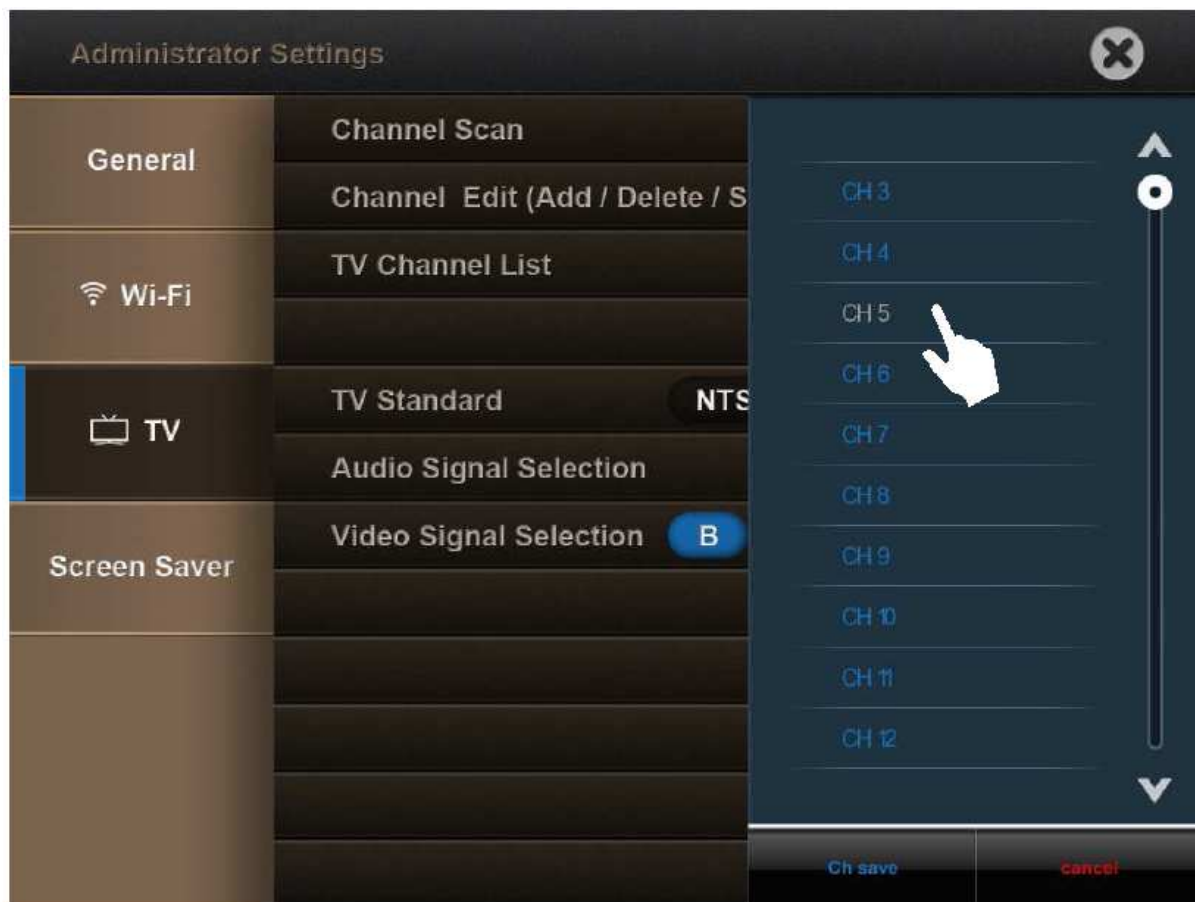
Administrator Settings

General

Wi-Fi

TV

Screen Saver

Channel Scan

Channel Edit (Add / Delete / S

TV Channel List

TV Standard NTS

Audio Signal Selection

Video Signal Selection B

CH 3

CH 4

CH 5

CH 6

CH 7

CH 8

CH 9

CH 10

CH 11

CH 12

Ch save

cancel